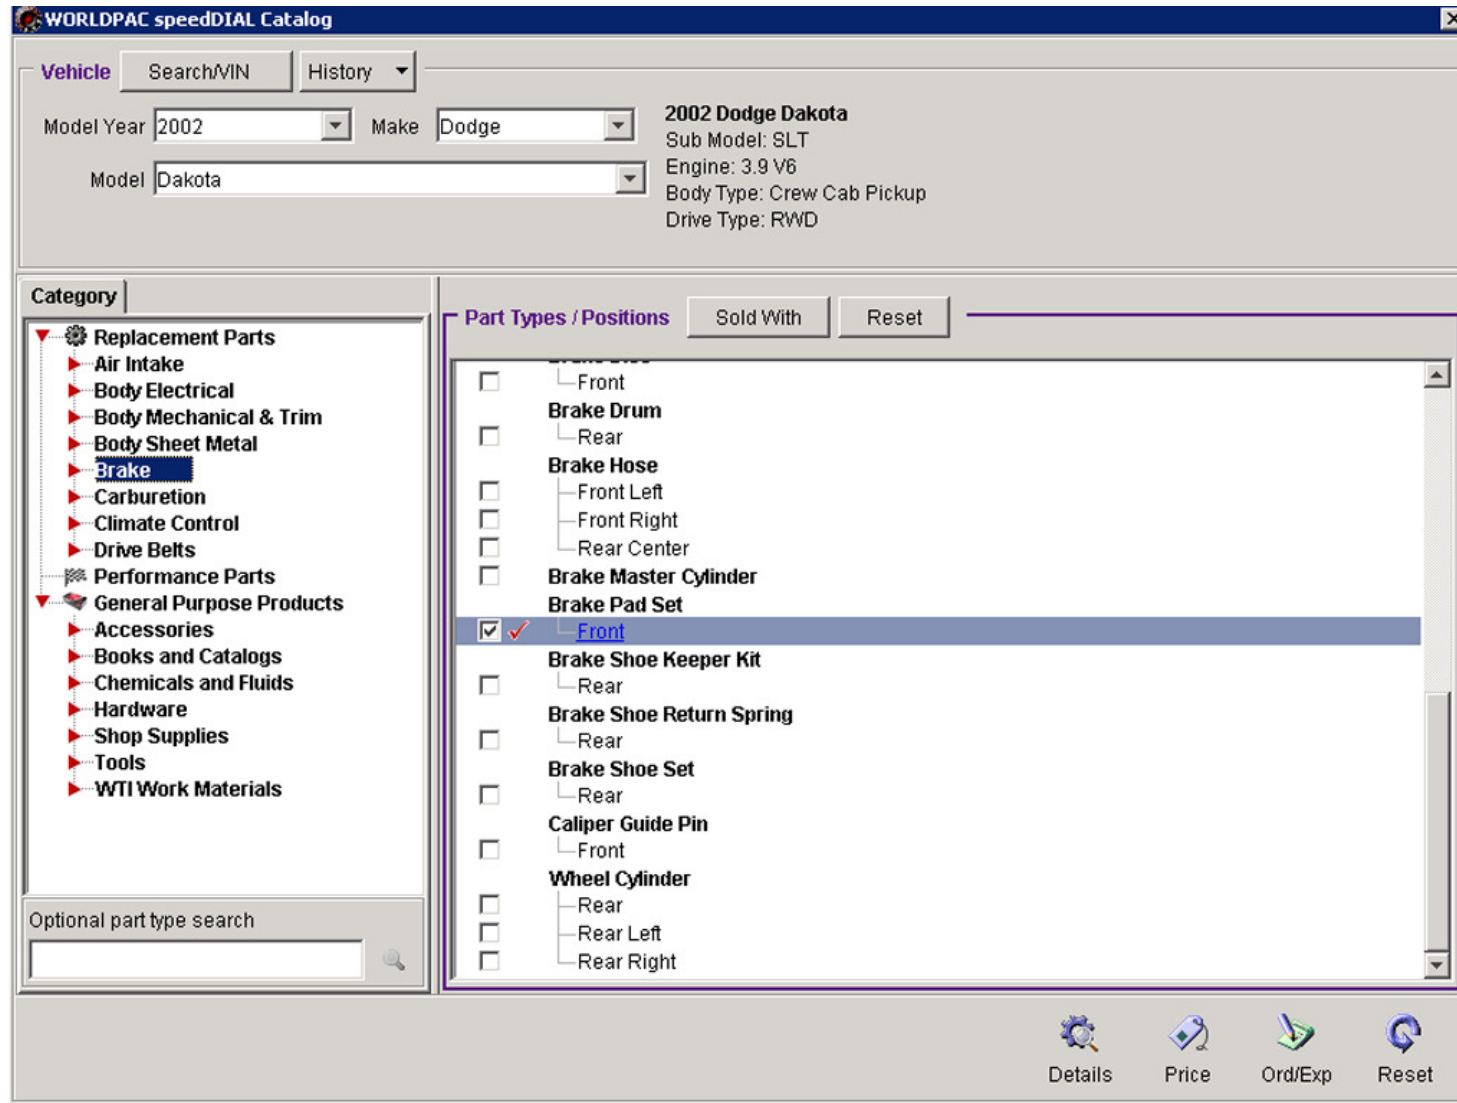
WORLDPAC speedDIAL Catalog

Vehicle Search/VIN History

Model Year 2002 Make Dodge

Model Dakota

2002 Dodge Dakota
Sub Model: SLT
Engine: 3.9 V6
Body Type: Crew Cab Pickup
Drive Type: RWD

Category

Replacement Parts
Air Intake
Body Electrical
Body Mechanical & Trim
Body Sheet Metal
Brake
Carburetion
Climate Control
Drive Belts
Performance Parts
General Purpose Products
Accessories
Books and Catalogs
Chemicals and Fluids
Hardware
Shop Supplies
Tools
WTI Work Materials

Optional part type search

Part Types / Positions Sold With Reset

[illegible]
Front
Brake Drum
Rear
Brake Hose
Front Left
Front Right
Rear Center
Brake Master Cylinder
Brake Pad Set
Front
Brake Shoe Keeper Kit
Rear
Brake Shoe Return Spring
Rear
Brake Shoe Set
Rear
Caliper Guide Pin
Front
Wheel Cylinder
Rear
Rear Left
Rear Right

Details Price Ord/Exp Reset